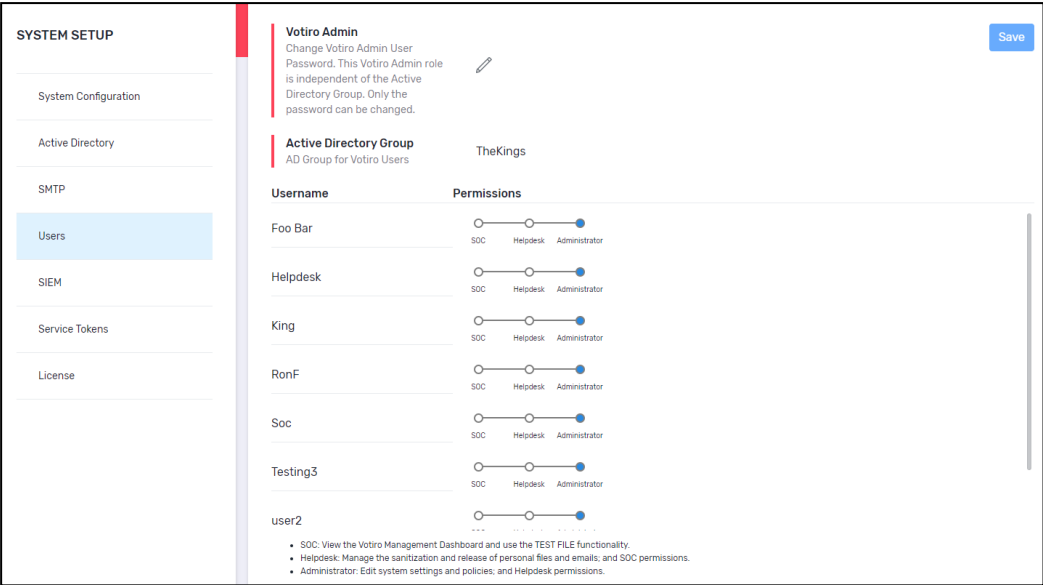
SYSTEM SETUP

System Configuration

Active Directory

SMTP

Users

SIEM

Service Tokens

License

Votiro Admin
Change Votiro Admin User Password. This Votiro Admin role is independent of the Active Directory Group. Only the password can be changed.

Save

Active Directory Group
AD Group for Votiro Users

TheKings

| Username | Permissions |
|---|---|
| Foo Bar | SOC Helpdesk Administrator |
| Helpdesk | SOC Helpdesk Administrator |
| King | SOC Helpdesk Administrator |
| RonF | SOC Helpdesk Administrator |
| Soc | SOC Helpdesk Administrator |
| Testing3 | SOC Helpdesk Administrator |
| user2 | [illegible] |

• SOC: View the Votiro Management Dashboard and use the TEST FILE functionality.
• Helpdesk: Manage the sanitization and release of personal files and emails; and SOC permissions.
• Administrator: Edit system settings and policies; and Helpdesk permissions.